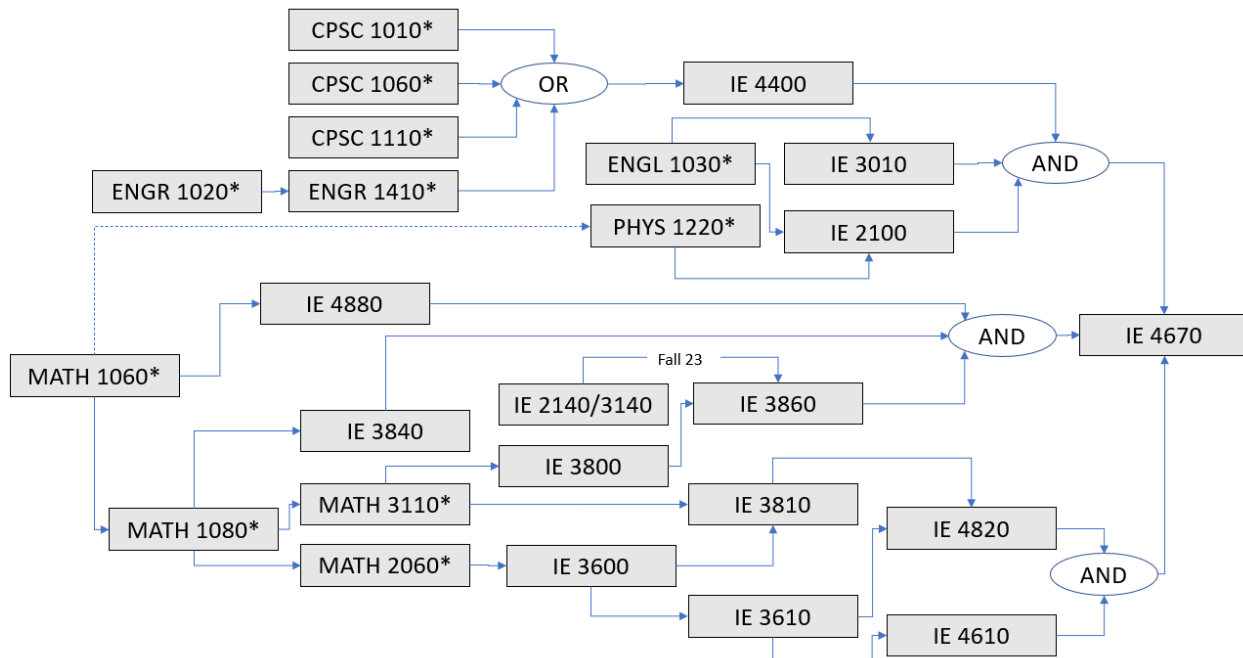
CPSC 1010*

CPSC 1060*

OR

IE 4400

CPSC 1110*

ENGL 1030*

IE 3010

AND

ENGR 1020*

ENGR 1410*

PHYS 1220*

IE 2100

IE 4880

AND

IE 4670

MATH 1060*

Fall 23

IE 2140/3140

IE 3860

IE 3840

IE 3800

MATH 3110*

IE 3810

MATH 1080*

IE 4820

MATH 2060*

IE 3600

AND

IE 3610

IE 4610